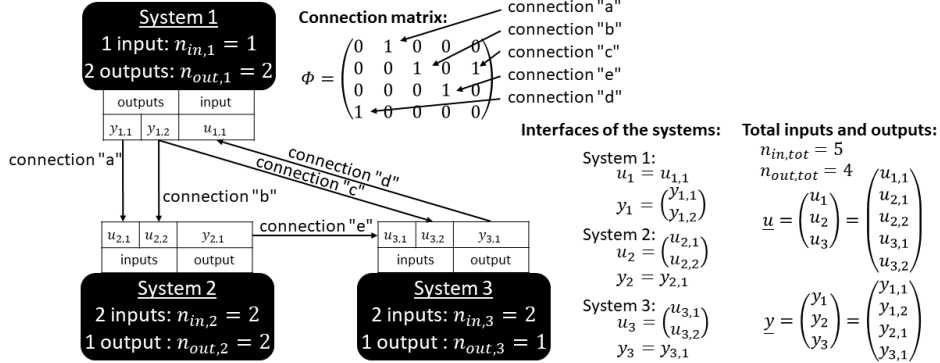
System 1
1 input: $n_{in,1} = 1$
2 outputs: $n_{out,1} = 2$

| outputs | | input |
|---|---|---|
| $y_{1,1}$ | $y_{1,2}$ | $u_{1,1}$ |

Connection matrix:

$\Phi = \begin{pmatrix} 0 & 1 & 0 & 0 & 0 \\ 0 & 0 & 1 & 0 & 1 \\ 0 & 0 & 0 & 1 & 0 \\ 1 & 0 & 0 & 0 & 0 \end{pmatrix}$

connection "a"
connection "b"
connection "c"
connection "e"
connection "d"

connection "a"
connection "b"
connection "c"
connection "d"
connection "e"

| $u_{2,1}$ | $u_{2,2}$ | $y_{2,1}$ |
|---|---|---|
| inputs | | output |

| $u_{3,1}$ | $u_{3,2}$ | $y_{3,1}$ |
|---|---|---|
| inputs | | output |

System 2
2 inputs: $n_{in,2} = 2$
1 output : $n_{out,2} = 2$

System 3
2 inputs: $n_{in,3} = 2$
1 output : $n_{out,3} = 1$

Interfaces of the systems:

System 1:
$u_1 = u_{1,1}$
$y_1 = \begin{pmatrix} y_{1,1} \\ y_{1,2} \end{pmatrix}$

System 2:
$u_2 = \begin{pmatrix} u_{2,1} \\ u_{2,2} \end{pmatrix}$
$y_2 = y_{2,1}$

System 3:
$u_3 = \begin{pmatrix} u_{3,1} \\ u_{3,2} \end{pmatrix}$
$y_3 = y_{3,1}$

Total inputs and outputs:
$n_{in,tot} = 5$
$n_{out,tot} = 4$
$\underline{u} = \begin{pmatrix} u_1 \\ u_2 \\ u_3 \end{pmatrix} = \begin{pmatrix} u_{1,1} \\ u_{2,1} \\ u_{2,2} \\ u_{3,1} \\ u_{3,2} \end{pmatrix}$

$\underline{y} = \begin{pmatrix} y_1 \\ y_2 \\ y_3 \end{pmatrix} = \begin{pmatrix} y_{1,1} \\ y_{1,2} \\ y_{2,1} \\ y_{3,1} \end{pmatrix}$